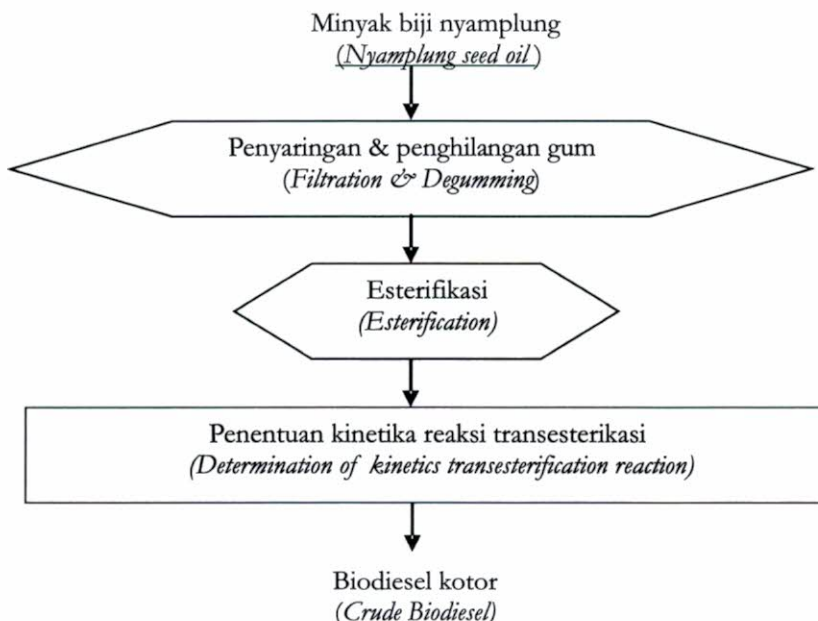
Minyak biji nyamplung
(Nyamplung seed oil)

Penyaringan & penghilangan gum
(Filtration & Degumming)

Esterifikasi
(Esterification)

Penentuan kinetika reaksi transesterikasi
(Determination of kinetics transesterification reaction)

Biodiesel kotor
(Crude Biodiesel)